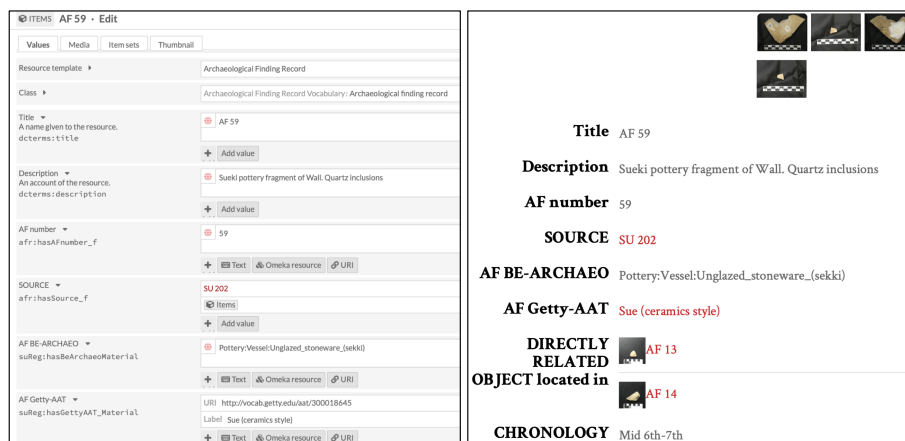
ITEMS AF 59 · Edit

Values | Media | Item sets | Thumbnail

Resource template ▸ | Archaeological Finding Record

Class ▸ | Archaeological Finding Record Vocabulary: Archaeological finding record

Title ▾
A name given to the resource.
dcterms:title
AF 59
+ Add value

Description ▾
An account of the resource.
dcterms:description
Sueki pottery fragment of Wall. Quartz inclusions
+ Add value

AF number ▾
afr:hasAFnumber_f
59
+ Text | Omeka resource | URI

SOURCE ▾
afr:hasSource_f
SU 202
Items
+ Add value

AF BE-ARCHAEO ▾
suReg:hasBeArchaeoMaterial
Pottery:Vessel:Unglazed_stoneware_(sekki)
+ Text | Omeka resource | URI

AF Getty-AAT ▾
suReg:hasGettyAAT_Material
URI http://vocab.getty.edu/aat/300018645
Label Sue (ceramics style)
+ Text | Omeka resource | URI

Title AF 59

Description Sueki pottery fragment of Wall. Quartz inclusions

AF number 59

SOURCE SU 202

AF BE-ARCHAEO Pottery:Vessel:Unglazed_stoneware_(sekki)

AF Getty-AAT Sue (ceramics style)

DIRECTLY RELATED OBJECT located in AF 13

AF 14

CHRONOLOGY Mid 6th-7th